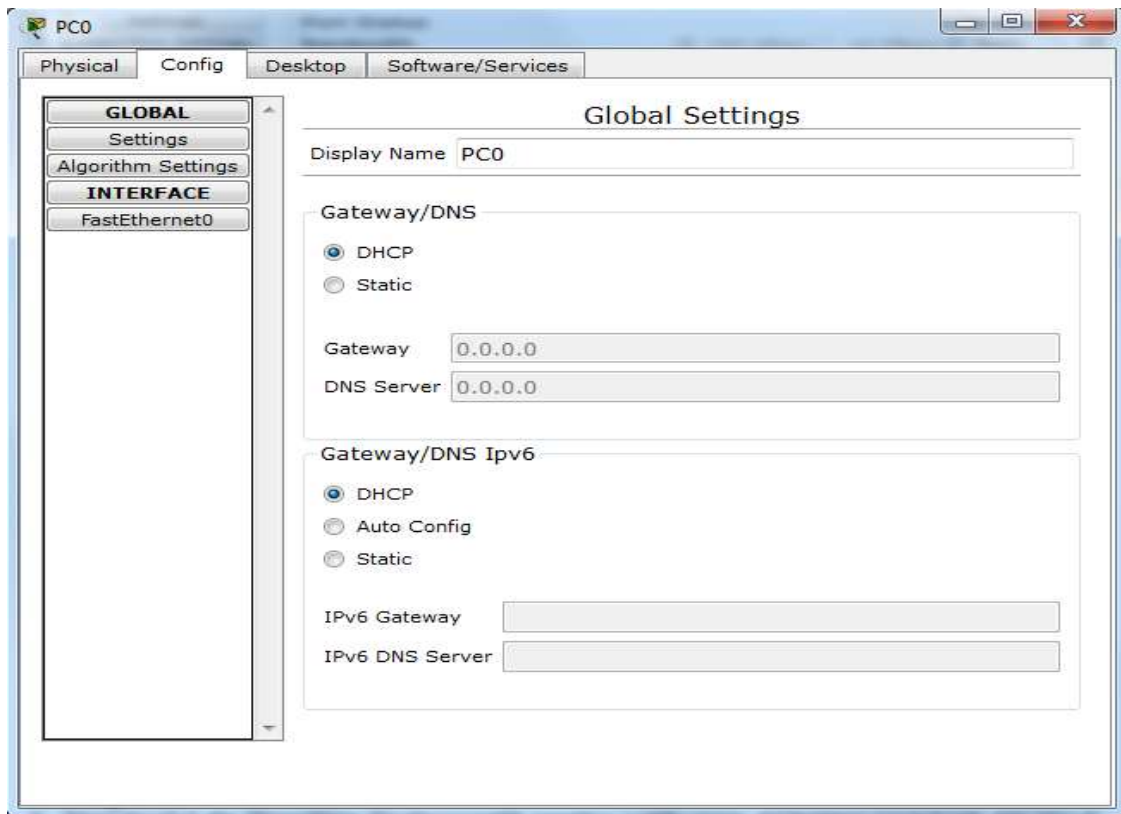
PC0

Physical | Config | Desktop | Software/Services

GLOBAL
Settings
Algorithm Settings
INTERFACE
FastEthernet0

Global Settings

Display Name PC0

Gateway/DNS

DHCP
Static

Gateway 0.0.0.0
DNS Server 0.0.0.0

Gateway/DNS Ipv6

DHCP
Auto Config
Static

IPv6 Gateway
IPv6 DNS Server